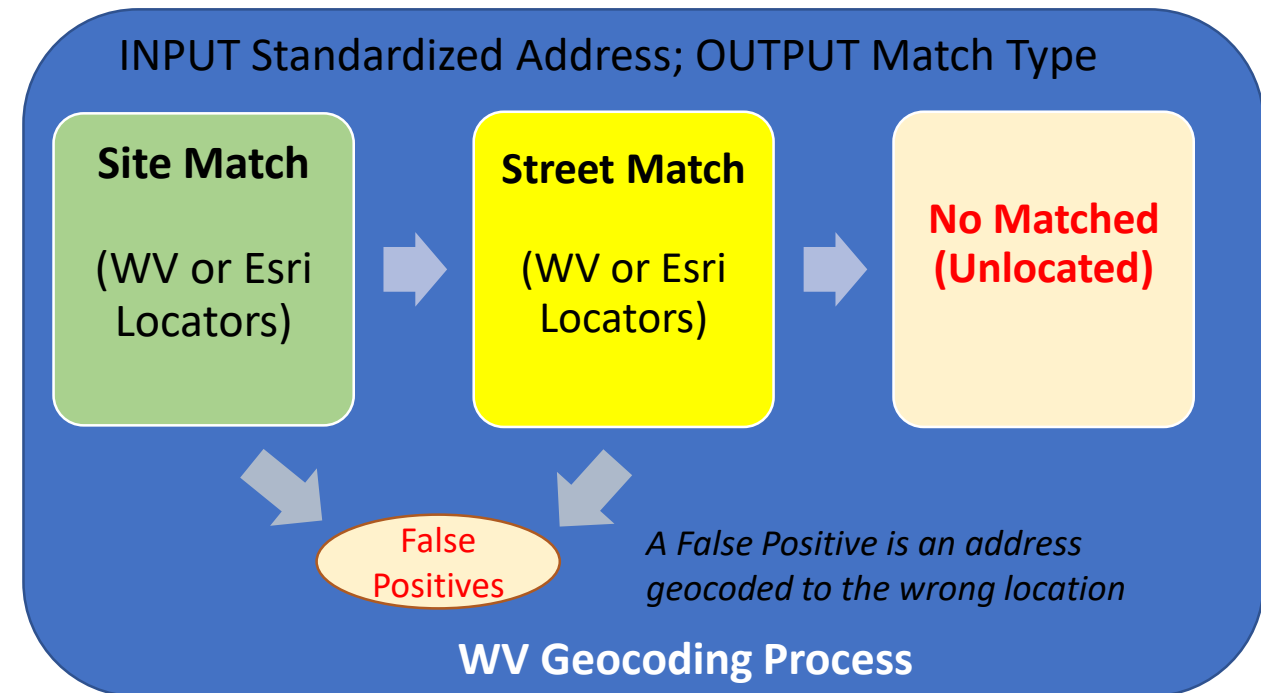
INPUT Standardized Address; OUTPUT Match Type

Site Match

(WV or Esri Locators)

Street Match

(WV or Esri Locators)

No Matched (Unlocated)

False Positives

*A False Positive is an address geocoded to the wrong location*

WV Geocoding Process